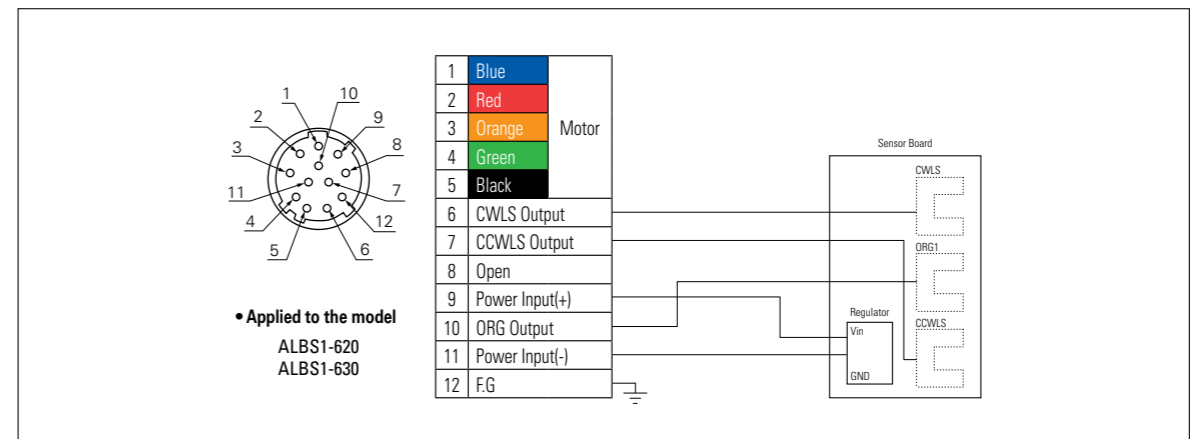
1 10 2 9 3 8 11 7 4 12 5 6

• Applied to the model
ALBS1-620
ALBS1-630

| 1 | Blue | Motor |
|---|---|---|
| 2 | Red | |
| 3 | Orange | |
| 4 | Green | |
| 5 | Black | |
| 6 | CWLS Output | |
| 7 | CCWLS Output | |
| 8 | Open | |
| 9 | Power Input(+) | |
| 10 | ORG Output | |
| 11 | Power Input(-) | |
| 12 | F.G | |

Sensor Board
CWLS
ORG1
CCWLS
Regulator
Vin
GND